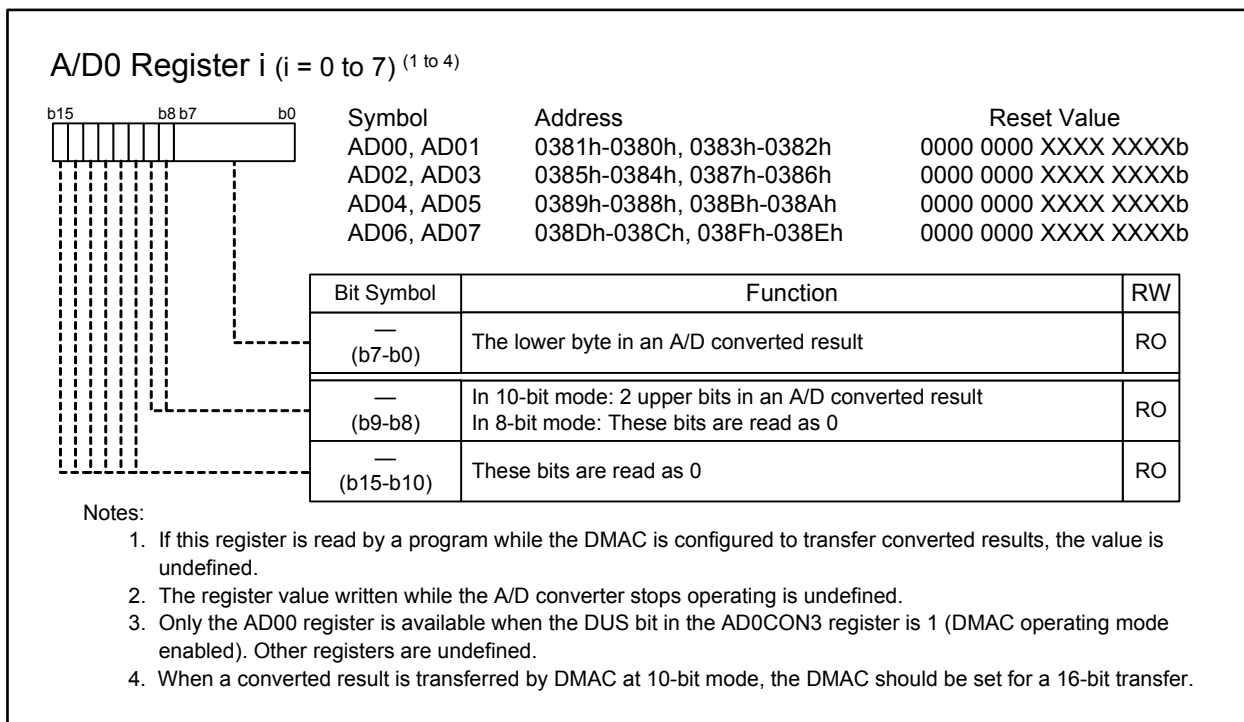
A/D0 Register i (i = 0 to 7) $^{(1 \text{ to } 4)}$

b15 b8 b7 b0

| Symbol | Address | Reset Value |
|---|---|---|
| AD00, AD01 | 0381h-0380h, 0383h-0382h | 0000 0000 XXXX XXXXb |
| AD02, AD03 | 0385h-0384h, 0387h-0386h | 0000 0000 XXXX XXXXb |
| AD04, AD05 | 0389h-0388h, 038Bh-038Ah | 0000 0000 XXXX XXXXb |
| AD06, AD07 | 038Dh-038Ch, 038Fh-038Eh | 0000 0000 XXXX XXXXb |

| Bit Symbol | Function | RW |
|---|---|---|
| — (b7-b0) | The lower byte in an A/D converted result | RO |
| — (b9-b8) | In 10-bit mode: 2 upper bits in an A/D converted result In 8-bit mode: These bits are read as 0 | RO |
| — (b15-b10) | These bits are read as 0 | RO |

Notes:
1. If this register is read by a program while the DMAC is configured to transfer converted results, the value is undefined.
2. The register value written while the A/D converter stops operating is undefined.
3. Only the AD00 register is available when the DUS bit in the AD0CON3 register is 1 (DMAC operating mode enabled). Other registers are undefined.
4. When a converted result is transferred by DMAC at 10-bit mode, the DMAC should be set for a 16-bit transfer.